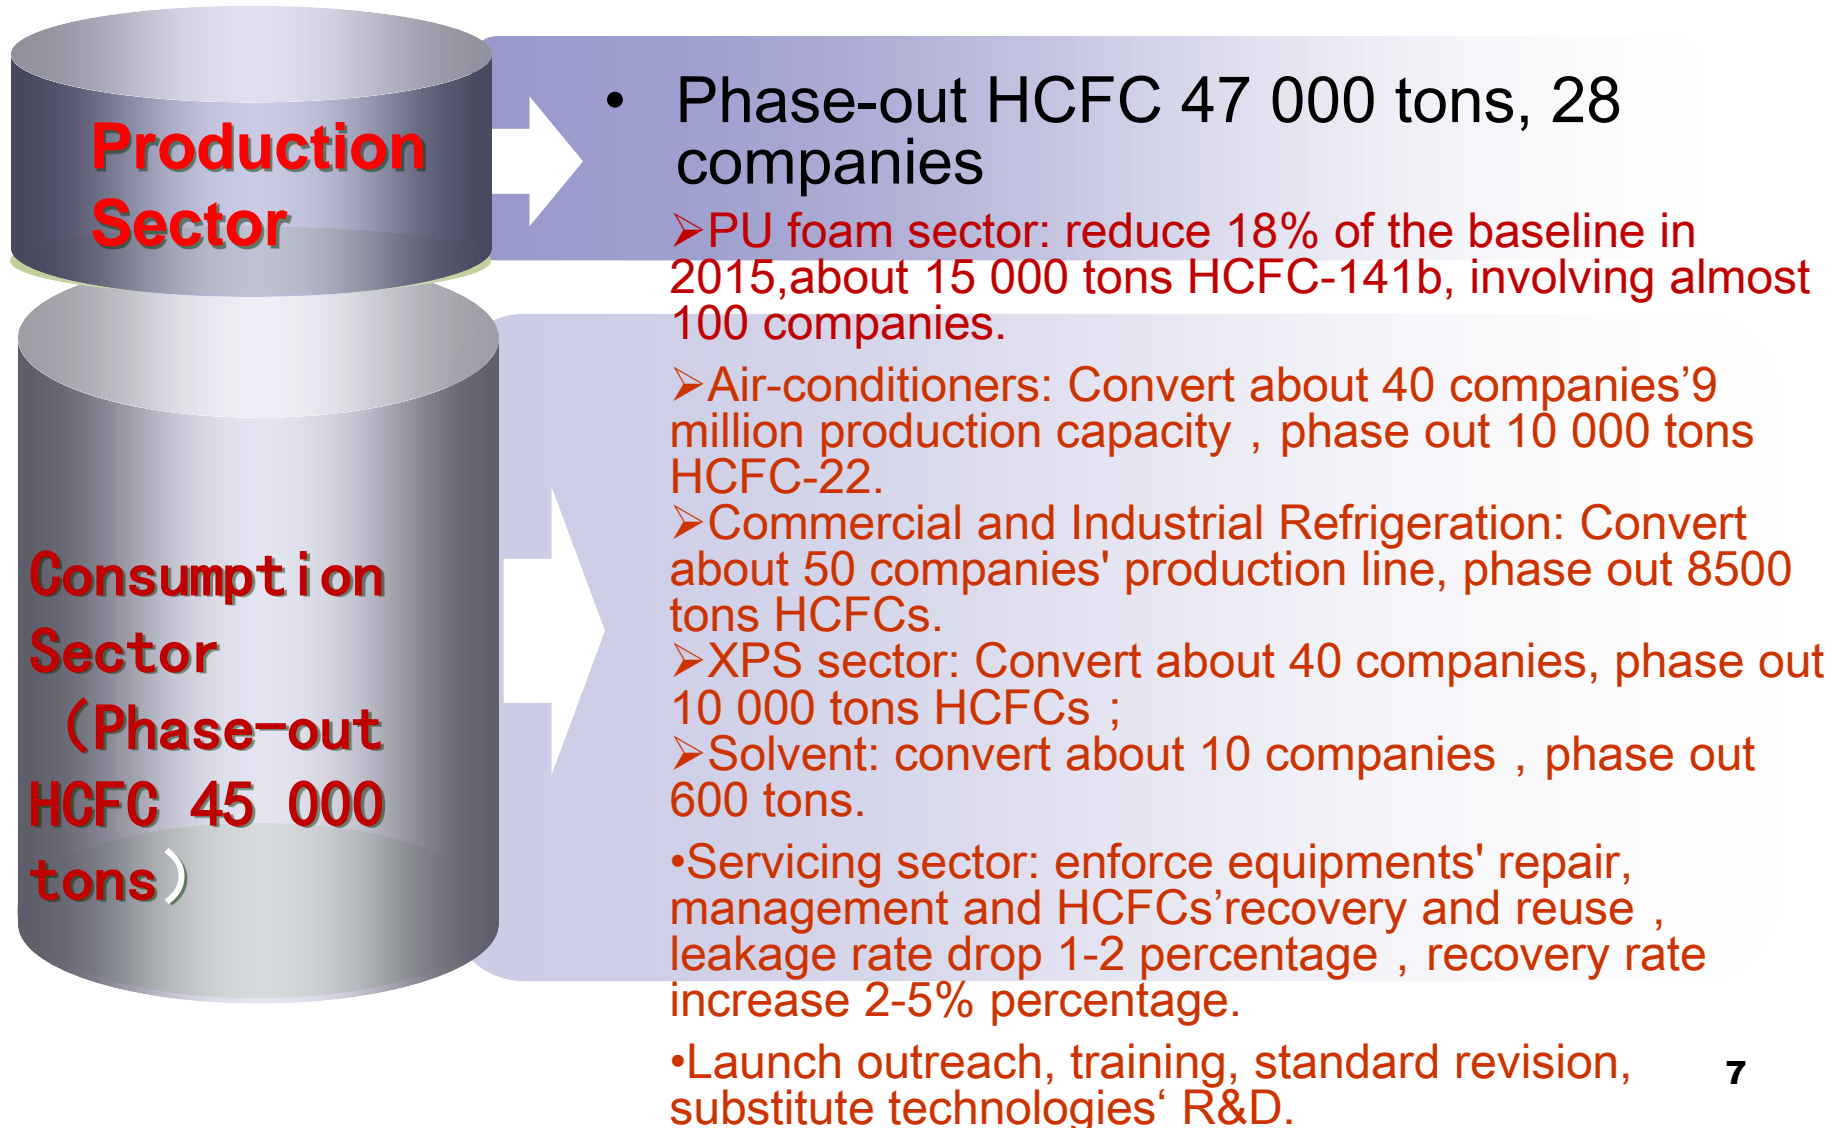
Production Sector

• Phase-out HCFC 47 000 tons, 28 companies

Consumption Sector （Phase-out HCFC 45 000 tons）

➢PU foam sector: reduce 18% of the baseline in 2015,about 15 000 tons HCFC-141b, involving almost 100 companies.

➢Air-conditioners: Convert about 40 companies’9 million production capacity，phase out 10 000 tons HCFC-22.
➢Commercial and Industrial Refrigeration: Convert about 50 companies' production line, phase out 8500 tons HCFCs.
➢XPS sector: Convert about 40 companies, phase out 10 000 tons HCFCs；
➢Solvent: convert about 10 companies，phase out 600 tons.

•Servicing sector: enforce equipments' repair, management and HCFCs’recovery and reuse，leakage rate drop 1-2 percentage，recovery rate increase 2-5% percentage.

•Launch outreach, training, standard revision, substitute technologies‘ R&D.

7